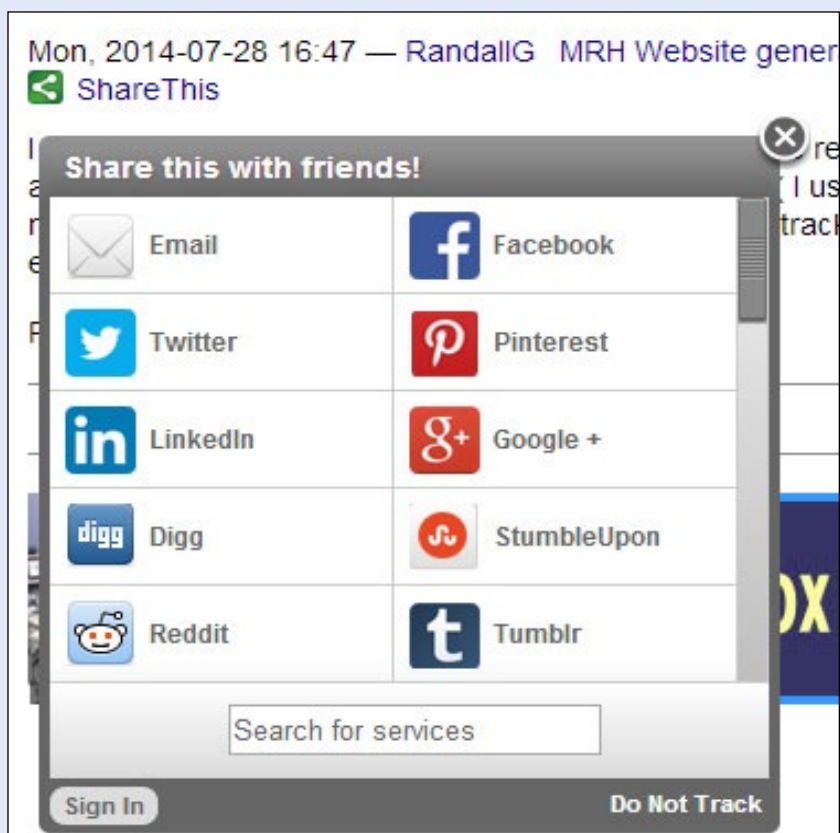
Mon, 2014-07-28 16:47 — RandallG MRH Website gener

ShareThis

Share this with friends!

| | |
|---|---|
| Email | Facebook |
| Twitter | Pinterest |
| LinkedIn | Google + |
| digg Digg | StumbleUpon |
| Reddit | Tumblr |

Search for services

Sign In

Do Not Track

re
I us
track

OX